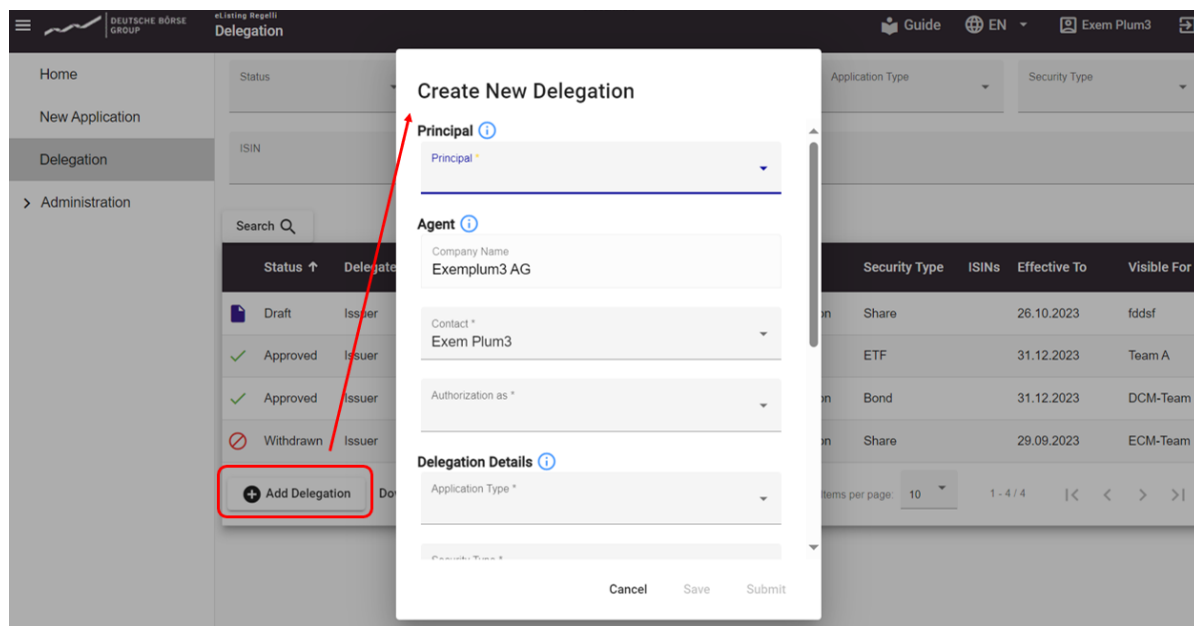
DEUTSCHE BÖRSE GROUP
eListing Regelli
Delegation
Guide
EN
Exem Plum3

Home
New Application
Delegation
Administration

Status
Application Type
Security Type
ISIN
Search

| Status ↑ | Delegate | | Security Type | ISINs | Effective To | Visible For |
|---|---|---|---|---|---|---|
| Draft | Issuer | on | Share | | 26.10.2023 | fddsf |
| Approved | Issuer | | ETF | | 31.12.2023 | Team A |
| Approved | Issuer | on | Bond | | 31.12.2023 | DCM-Team |
| Withdrawn | Issuer | on | Share | | 29.09.2023 | ECM-Team |

Add Delegation
Do
Items per page: 10
1 - 4 / 4

Create New Delegation
Principal
Principal *
Agent
Company Name
Exemplum3 AG
Contact *
Exem Plum3
Authorization as *
Delegation Details
Application Type *
Security Type *
Cancel
Save
Submit